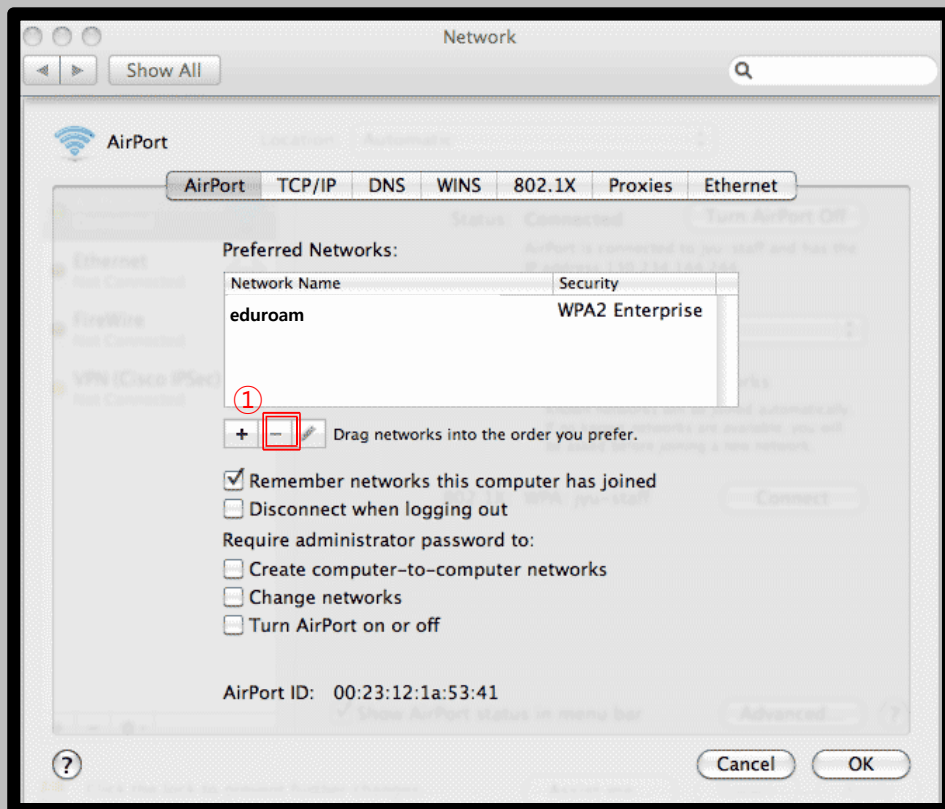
Network

Show All

AirPort

AirPort | TCP/IP | DNS | WINS | 802.1X | Proxies | Ethernet

Preferred Networks:

| Network Name | Security |
|---|---|
| eduroam | WPA2 Enterprise |

①

+ – Drag networks into the order you prefer.

☑ Remember networks this computer has joined
☐ Disconnect when logging out

Require administrator password to:
☐ Create computer-to-computer networks
☐ Change networks
☐ Turn AirPort on or off

AirPort ID: 00:23:12:1a:53:41

?

Cancel OK